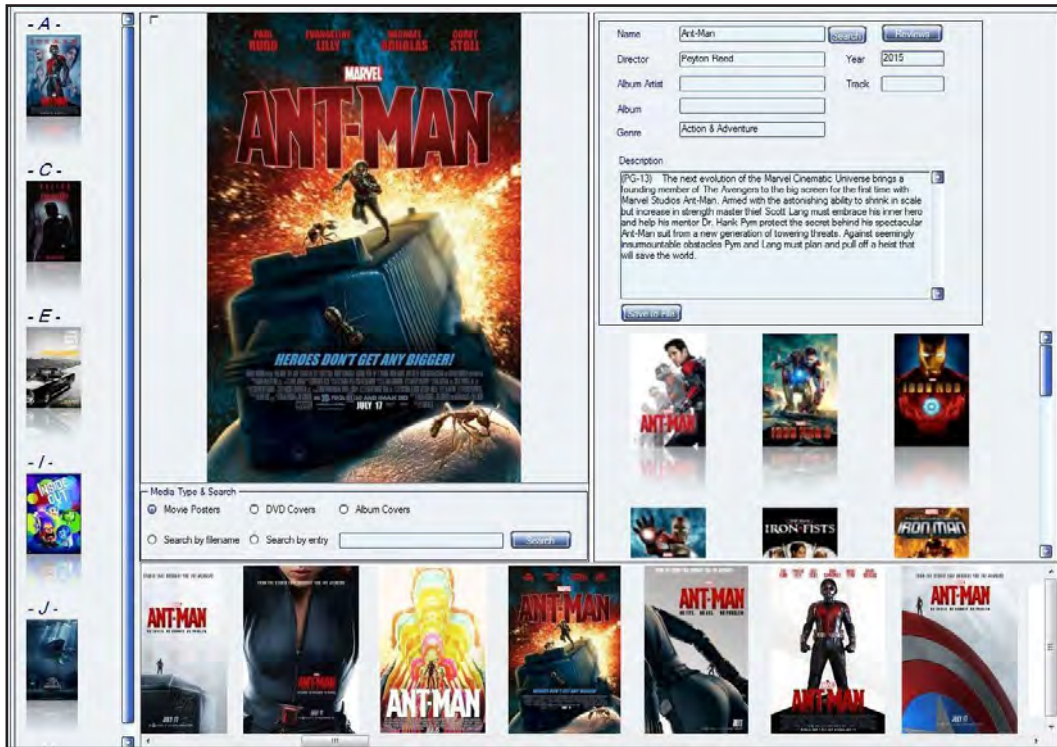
- A -

- C -

- E -

- I -

- J -

PAUL RUDD EVANGELINE LILLY MICHAEL DOUGLAS COREY STOLL

MARVEL

ANT-MAN

HEROES DON'T GET ANY BIGGER!

JULY 17

Name Ant-Man Search Reviews

Director Peyton Reed Year 2015

Album Artist Track

Album

Genre Action & Adventure

Description

(PG-13) The next evolution of the Marvel Cinematic Universe brings a founding member of The Avengers to the big screen for the first time with Marvel Studios Ant-Man. Armed with the astonishing ability to shrink in scale but increase in strength master thief Scott Lang must embrace his inner hero and help his mentor Dr. Hank Pym protect the secret behind his spectacular Ant-Man suit from a new generation of towering threats. Against seemingly insurmountable obstacles Pym and Lang must plan and pull off a heist that will save the world.

Save to File

ANT-MAN

IRON MAN 3

IRON FISTS

IRON MAN

Media Type & Search

Movie Posters DVD Covers Album Covers

Search by filename Search by entry Search

ANT-MAN

ANT-MAN

ANT-MAN

ANT-MAN

ANT-MAN

ANT-MAN

ANT-MAN

JULY 17

JULY 17

JULY 17